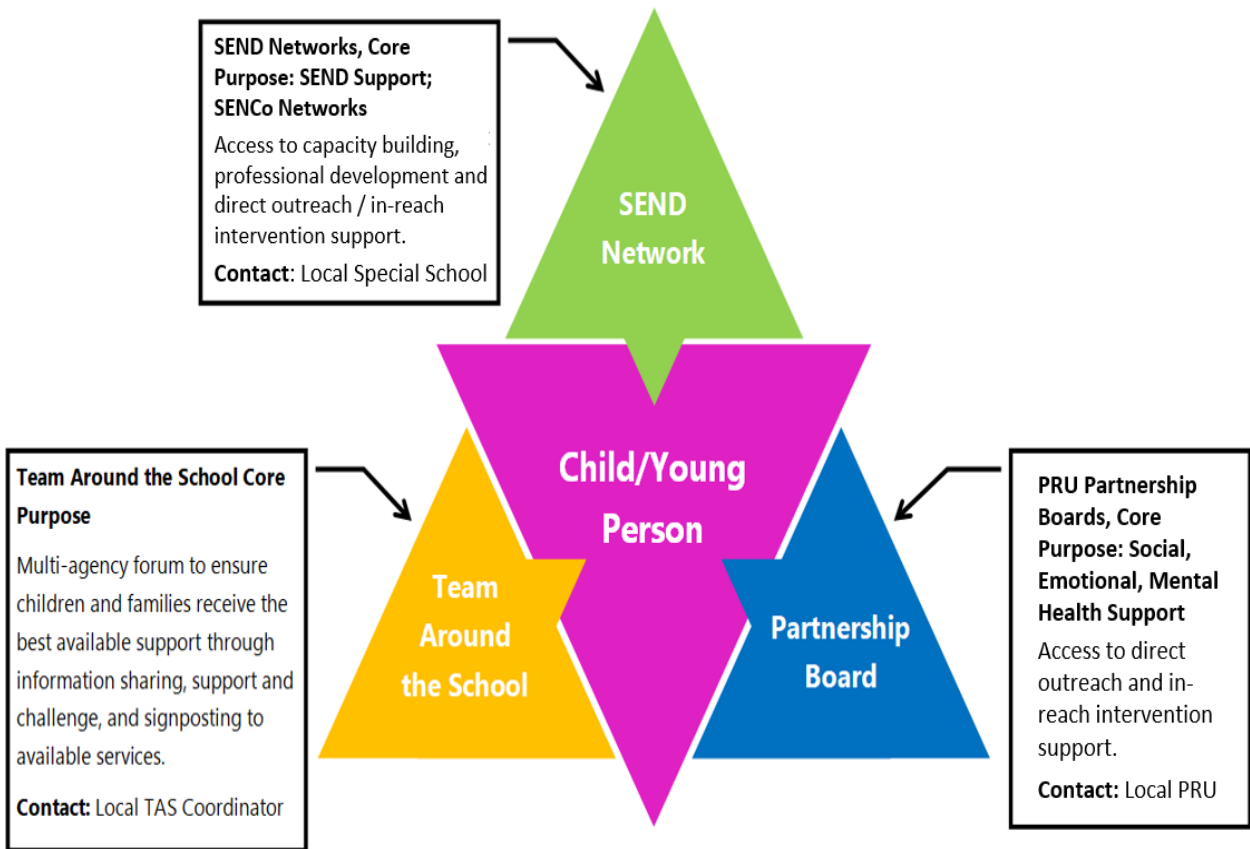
SEND Networks, Core Purpose: SEND Support; SENCo Networks

Access to capacity building, professional development and direct outreach / in-reach intervention support.

Contact: Local Special School

SEND Network

Child/Young Person

Team Around the School Core Purpose

Multi-agency forum to ensure children and families receive the best available support through information sharing, support and challenge, and signposting to available services.

Contact: Local TAS Coordinator

Team Around the School

Partnership Board

PRU Partnership Boards, Core Purpose: Social, Emotional, Mental Health Support

Access to direct outreach and in-reach intervention support.

Contact: Local PRU